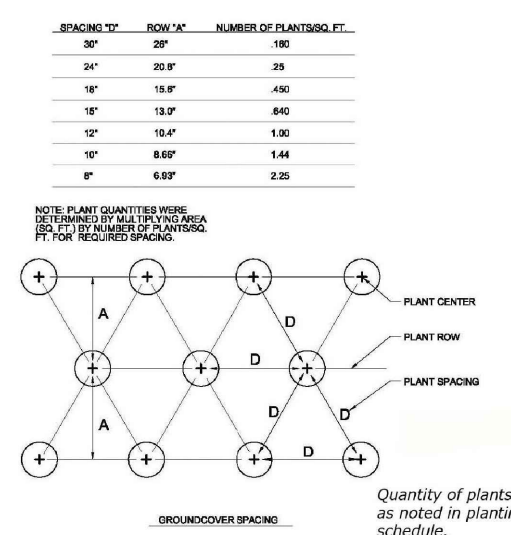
| SPACING "D" | ROW "A" | NUMBER OF PLANTS/SQ. FT. |
|---|---|---|
| 30" | 26" | .160 |
| 24" | 20.8" | .25 |
| 18" | 15.6" | .450 |
| 15" | 13.0" | .640 |
| 12" | 10.4" | 1.00 |
| 10" | 8.66" | 1.44 |
| 8" | 6.93" | 2.25 |

NOTE: PLANT QUANTITIES WERE DETERMINED BY MULTIPLYING AREA (SQ. FT.) BY NUMBER OF PLANTS/SQ. FT. FOR REQUIRED SPACING.

A

A

D

D

D

D

D

PLANT CENTER

PLANT ROW

PLANT SPACING

Quantity of plants as noted in planti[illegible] schedule.

GROUNDCOVER SPACING